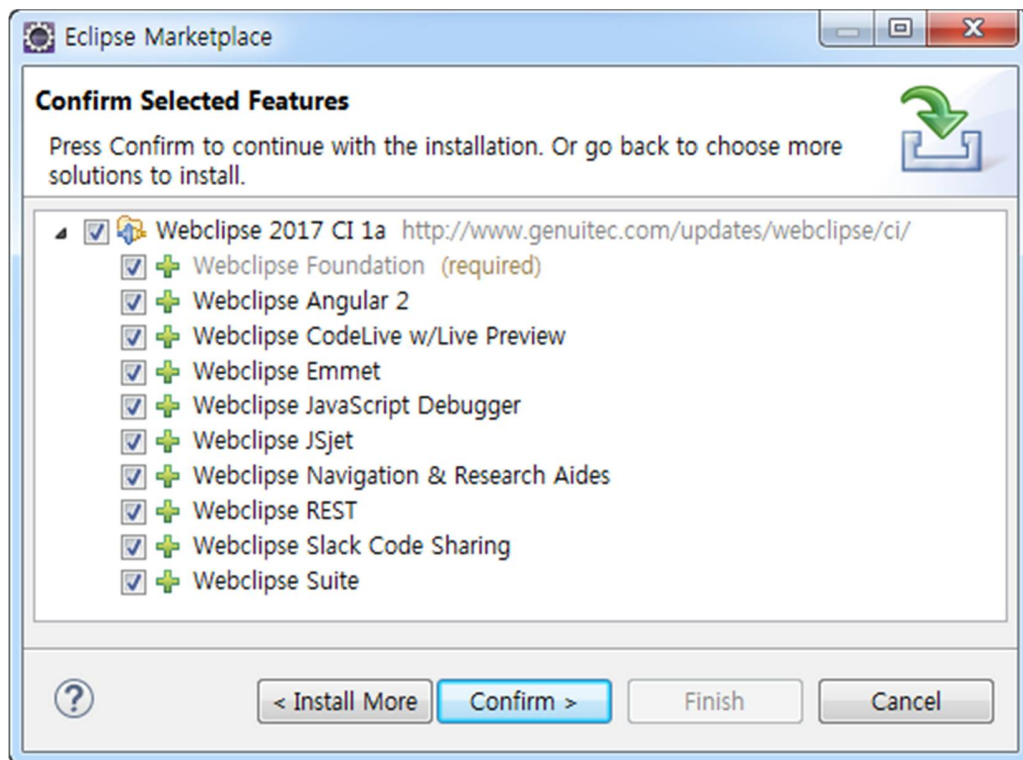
Eclipse Marketplace

Confirm Selected Features

Press Confirm to continue with the installation. Or go back to choose more solutions to install.

Webclipse 2017 CI 1a http://www.genuitec.com/updates/webclipse/ci/
Webclipse Foundation (required)
Webclipse Angular 2
Webclipse CodeLive w/Live Preview
Webclipse Emmet
Webclipse JavaScript Debugger
Webclipse JSjet
Webclipse Navigation & Research Aides
Webclipse REST
Webclipse Slack Code Sharing
Webclipse Suite

?
< Install More
Confirm >
Finish
Cancel